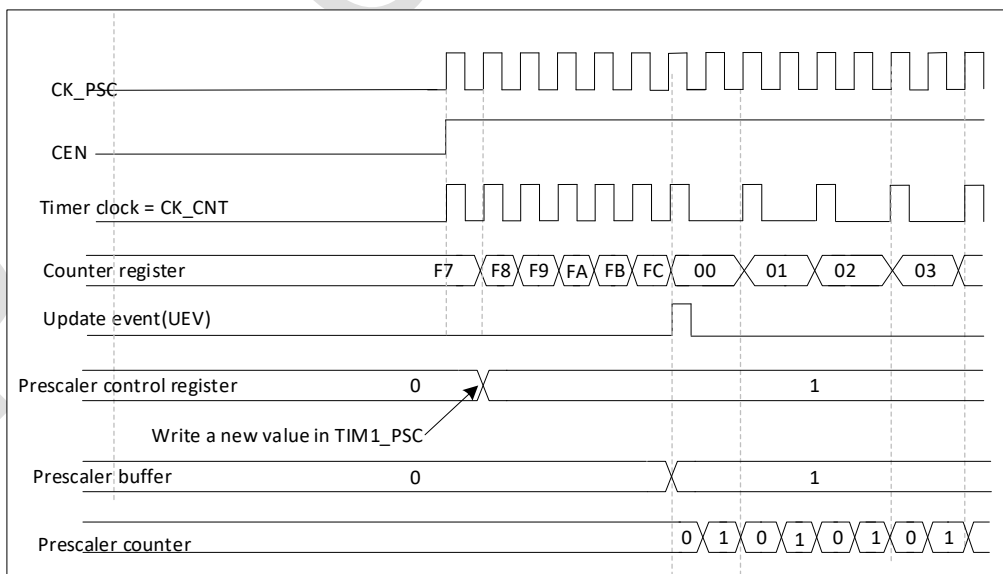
CK_PSC

CEN

Timer clock = CK_CNT

Counter register F7 F8 F9 FA FB FC 00 01 02 03

Update event(UEV)

Prescaler control register 0 1

Write a new value in TIM1_PSC

Prescaler buffer 0 1

Prescaler counter 0 1 0 1 0 1 0 1